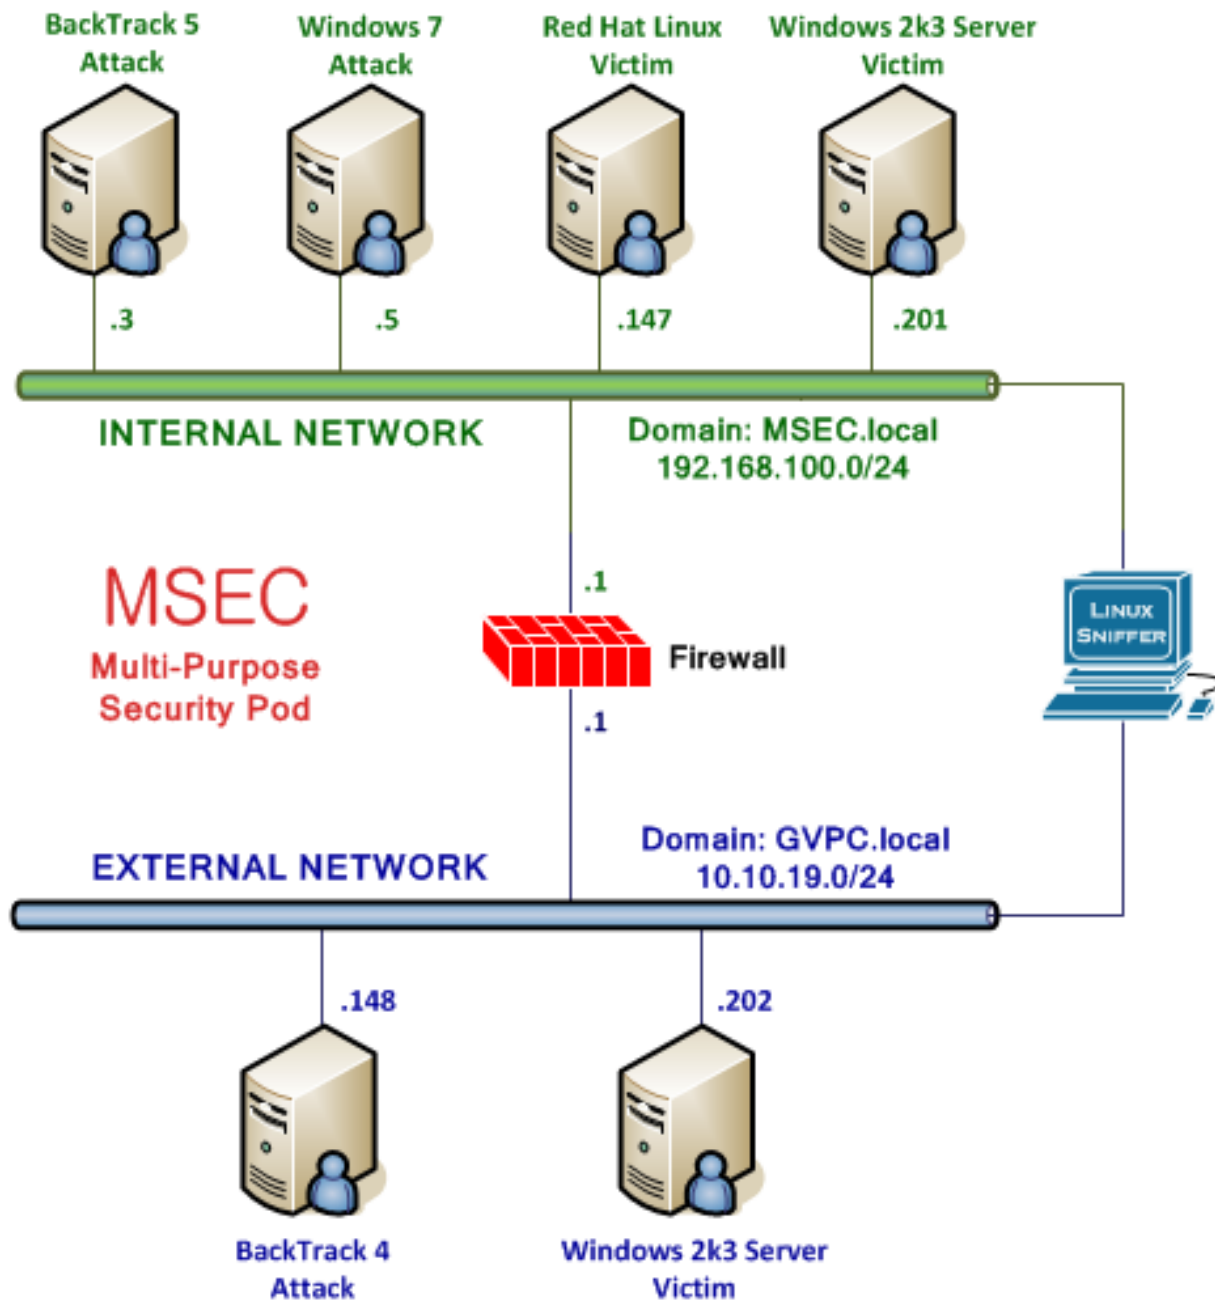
BackTrack 5
Attack

Windows 7
Attack

Red Hat Linux
Victim

Windows 2k3 Server
Victim

.3

.5

.147

.201

INTERNAL NETWORK

Domain: MSEC.local
192.168.100.0/24

MSEC
Multi-Purpose
Security Pod

.1

Firewall

.1

LINUX
SNIFFER

EXTERNAL NETWORK

Domain: GVPC.local
10.10.19.0/24

.148

.202

BackTrack 4
Attack

Windows 2k3 Server
Victim